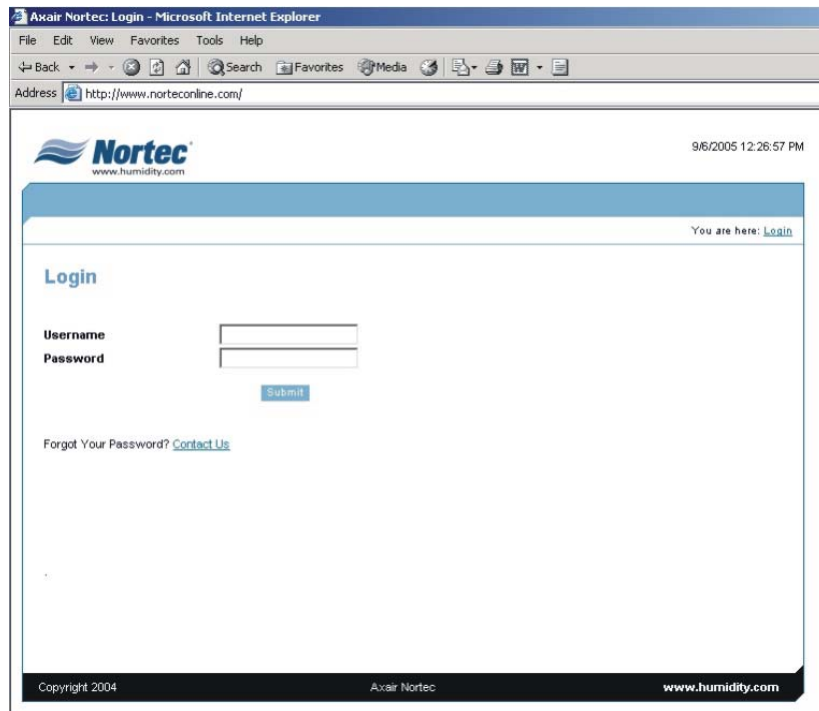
Axair Nortec: Login - Microsoft Internet Explorer

File Edit View Favorites Tools Help

Back Search Favorites Media

Address http://www.norteconline.com/

Nortec
www.humidity.com

9/6/2005 12:26:57 PM

You are here: Login

Login

Username

Password

Submit

Forgot Your Password? Contact Us

Copyright 2004 Axair Nortec www.humidity.com